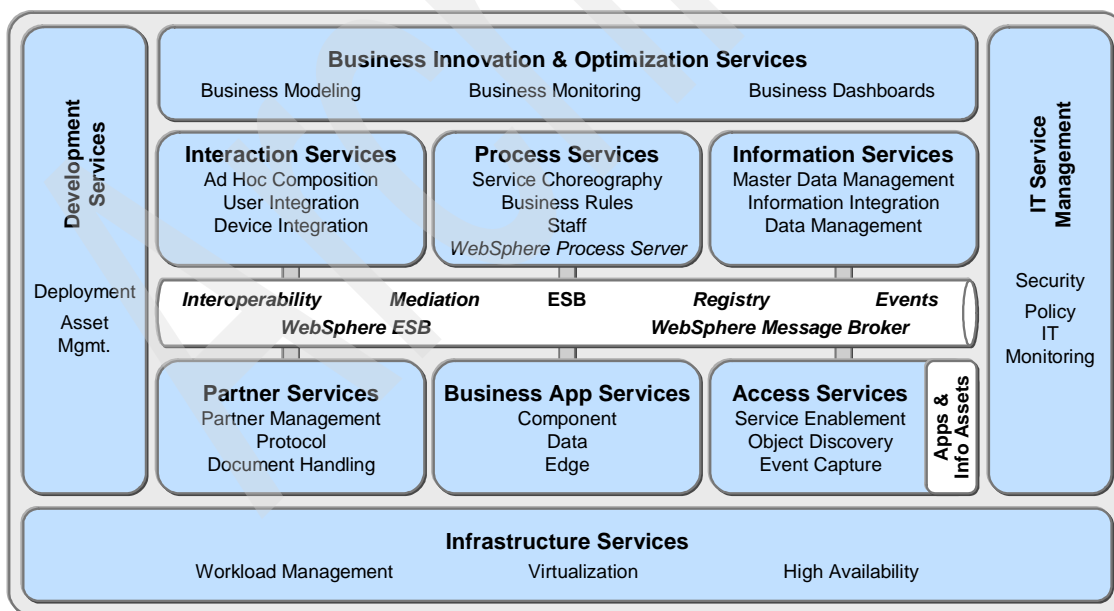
Development Services

Deployment
Asset Mgmt.

Business Innovation & Optimization Services
Business Modeling Business Monitoring Business Dashboards

Interaction Services
Ad Hoc Composition
User Integration
Device Integration

Process Services
Service Choreography
Business Rules
Staff
WebSphere Process Server

Information Services
Master Data Management
Information Integration
Data Management

Interoperability Mediation ESB Registry Events
WebSphere ESB WebSphere Message Broker

Partner Services
Partner Management
Protocol
Document Handling

Business App Services
Component
Data
Edge

Access Services
Service Enablement
Object Discovery
Event Capture

Apps & Info Assets

IT Service Management

Security
Policy
IT
Monitoring

Infrastructure Services
Workload Management Virtualization High Availability